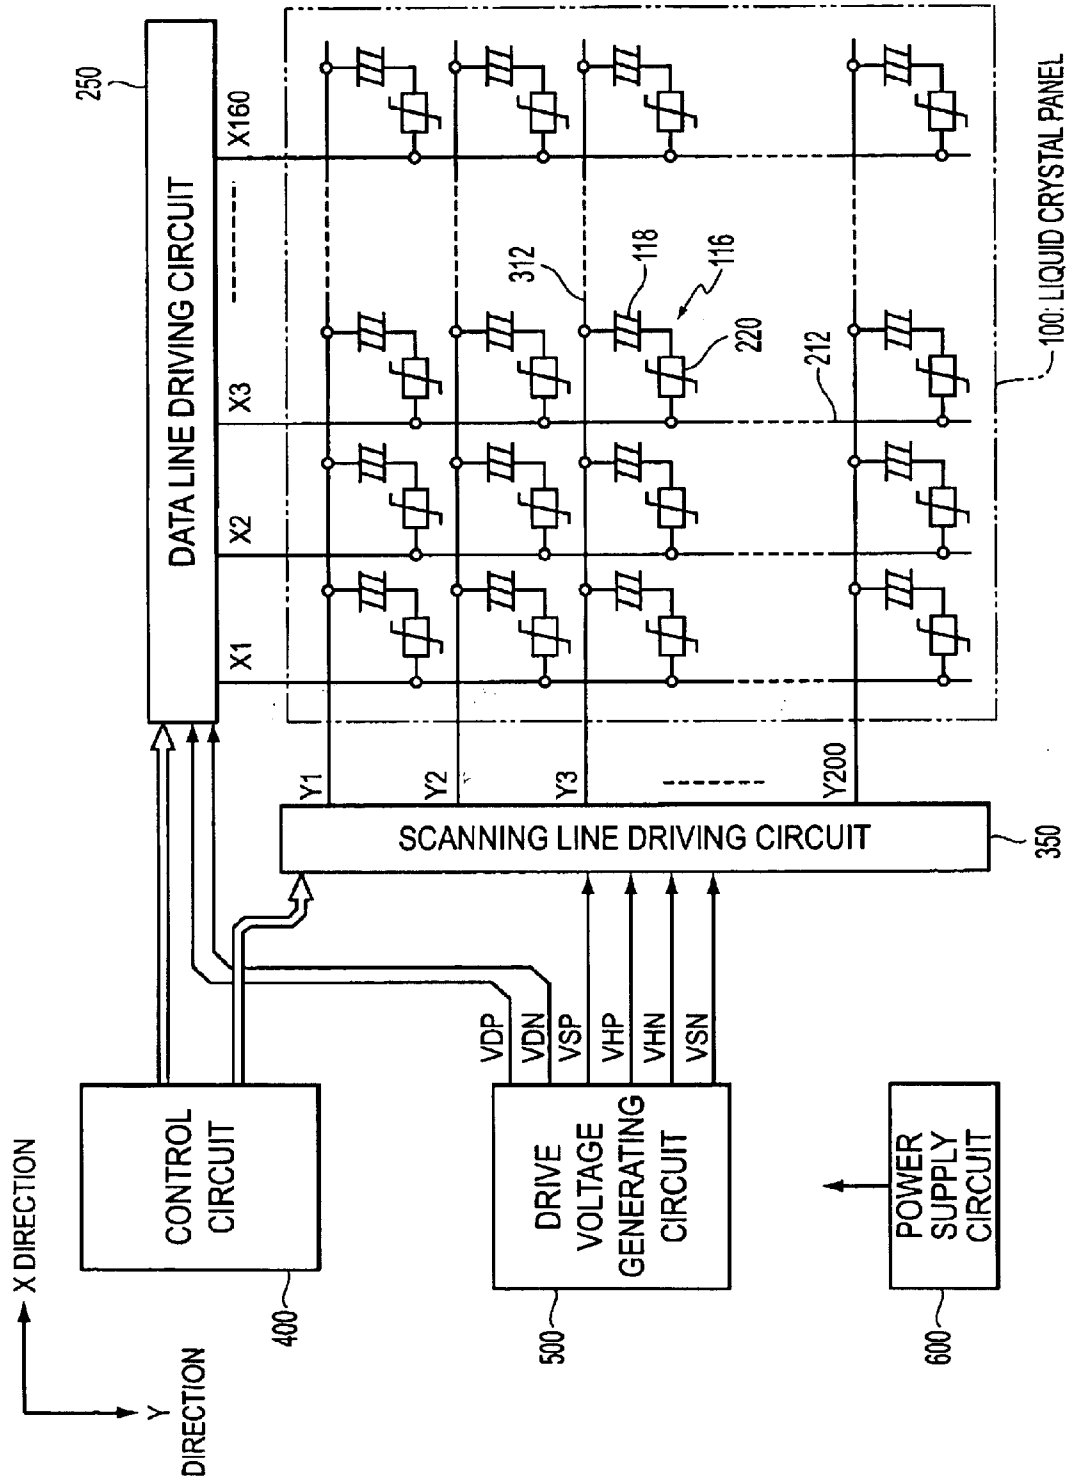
X DIRECTION

Y DIRECTION

CONTROL CIRCUIT

400

DRIVE VOLTAGE GENERATING CIRCUIT

500

POWER SUPPLY CIRCUIT

600

VDP
VDN
VSP
VHP
VHN
VSN

DATA LINE DRIVING CIRCUIT

250

SCANNING LINE DRIVING CIRCUIT

350

X1
X2
X3
X160

Y1
Y2
Y3
Y200

312
118
116
220
212

100: LIQUID CRYSTAL PANEL